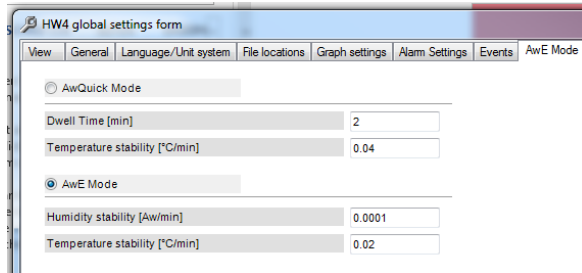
HW4 global settings form

View | General | Language/Unit system | File locations | Graph settings | Alarm Settings | Events | AwE Mode

AwQuick Mode

Dwell Time [min] 2

Temperature stability [°C/min] 0.04

AwE Mode

Humidity stability [Aw/min] 0.0001

Temperature stability [°C/min] 0.02